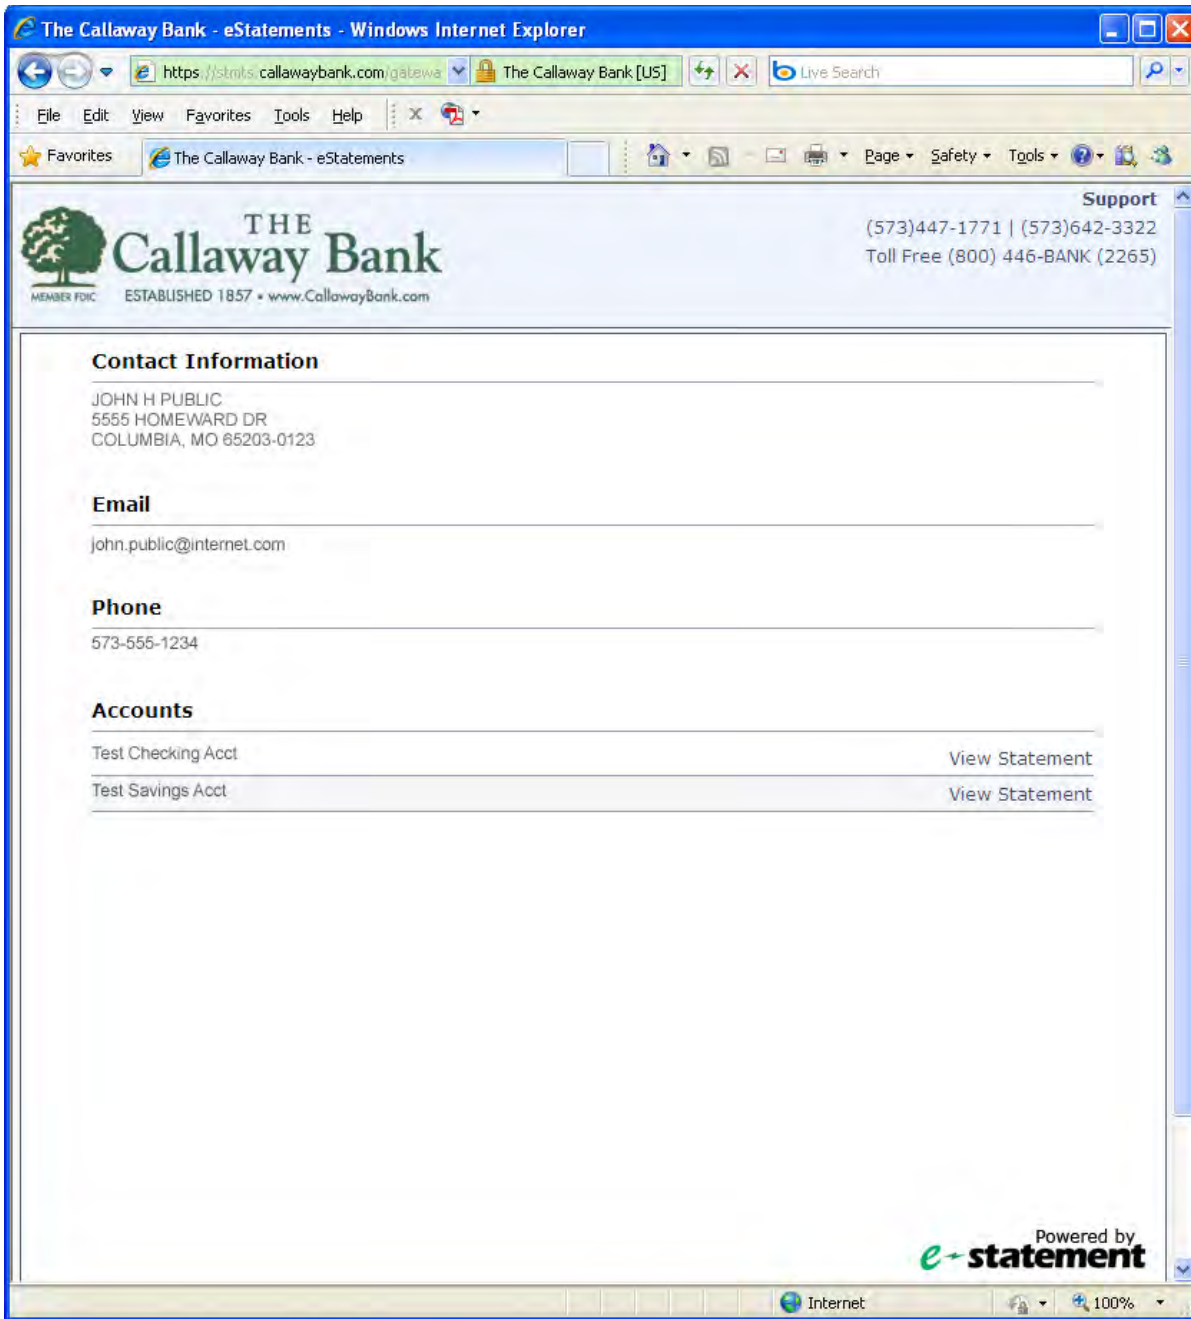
The Callaway Bank - eStatements - Windows Internet Explorer

https://stmts.callawaybank.com/gatewa The Callaway Bank [US] Live Search

File Edit View Favorites Tools Help

Favorites The Callaway Bank - eStatements

Page Safety Tools

THE
Callaway Bank
MEMBER FDIC ESTABLISHED 1857 • www.CallawayBank.com

Support
(573)447-1771 | (573)642-3322
Toll Free (800) 446-BANK (2265)

Contact Information

JOHN H PUBLIC
5555 HOMEWARD DR
COLUMBIA, MO 65203-0123

Email

john.public@internet.com

Phone

573-555-1234

Accounts

Test Checking Acct View Statement
Test Savings Acct View Statement

Powered by
e-statement

Internet 100%